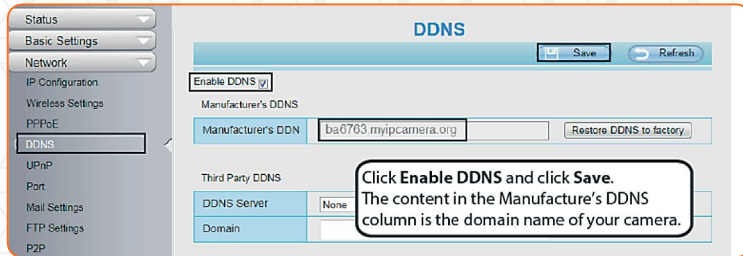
Status
Basic Settings
Network
IP Configuration
Wireless Settings
PPPoE
DDNS
UPnP
Port
Mail Settings
FTP Settings
P2P

DDNS

Save
Refresh

Enable DDNS

Manufacturer's DDNS

| Manufacturer's DDN | ba6763.myipcamera.org | Restore DDNS to factory |
|---|---|---|

Third Party DDNS

| DDNS Server | None |
|---|---|
| Domain | |

Click **Enable DDNS** and click **Save**.
The content in the Manufacture's DDNS column is the domain name of your camera.